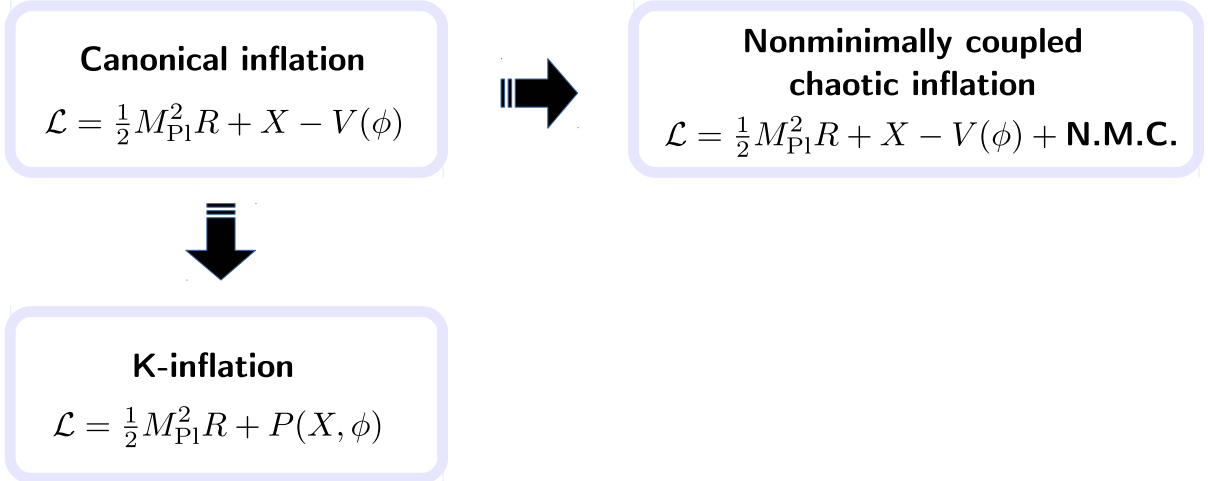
Canonical inflation
$\mathcal{L} = \frac{1}{2}M_{\rm Pl}^2 R + X - V(\phi)$

Nonminimally coupled chaotic inflation
$\mathcal{L} = \frac{1}{2}M_{\rm Pl}^2 R + X - V(\phi) +$ N.M.C.

K-inflation
$\mathcal{L} = \frac{1}{2}M_{\rm Pl}^2 R + P(X, \phi)$